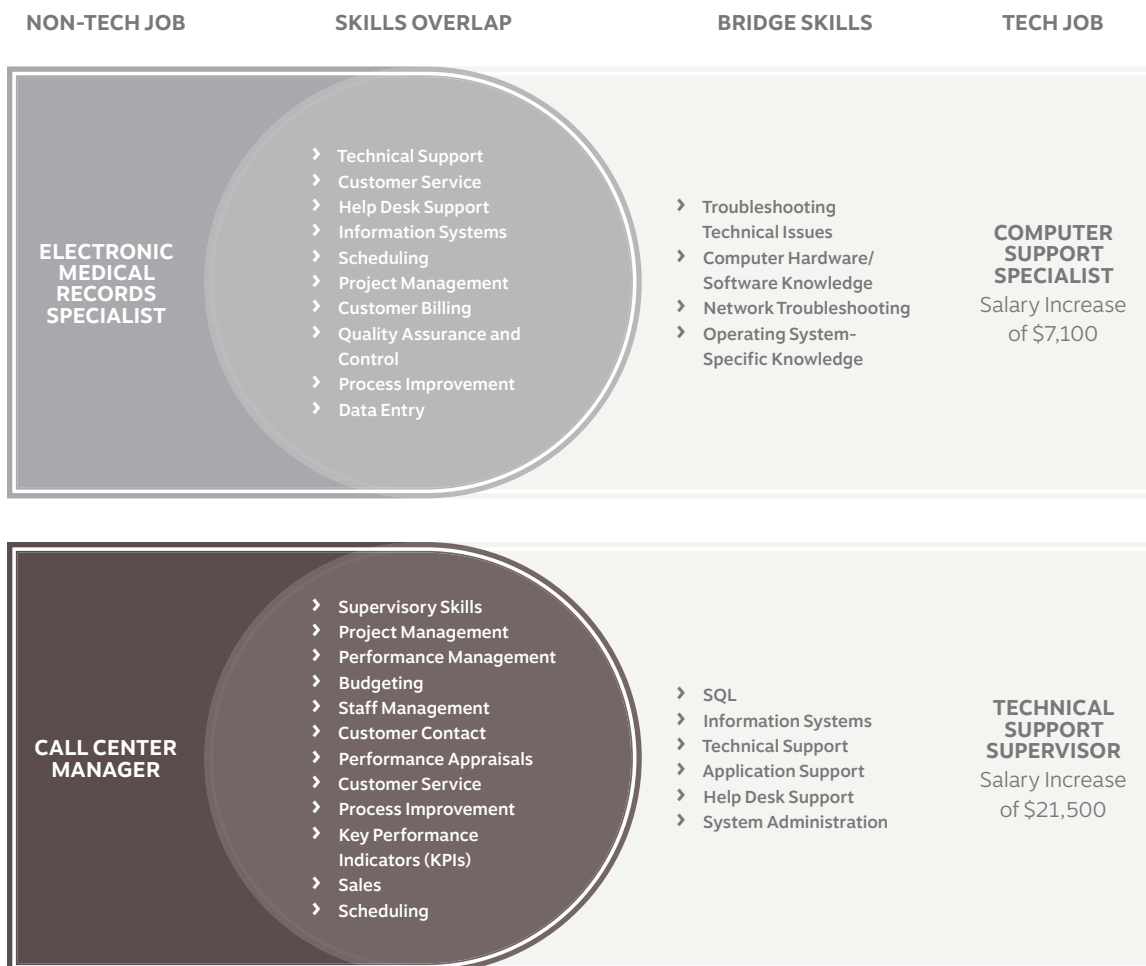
NON-TECH JOB

SKILLS OVERLAP

BRIDGE SKILLS

TECH JOB

ELECTRONIC MEDICAL RECORDS SPECIALIST

› Technical Support
› Customer Service
› Help Desk Support
› Information Systems
› Scheduling
› Project Management
› Customer Billing
› Quality Assurance and Control
› Process Improvement
› Data Entry

› Troubleshooting Technical Issues
› Computer Hardware/ Software Knowledge
› Network Troubleshooting
› Operating System-Specific Knowledge

COMPUTER SUPPORT SPECIALIST
Salary Increase of \$7,100

CALL CENTER MANAGER

› Supervisory Skills
› Project Management
› Performance Management
› Budgeting
› Staff Management
› Customer Contact
› Performance Appraisals
› Customer Service
› Process Improvement
› Key Performance Indicators (KPIs)
› Sales
› Scheduling

› SQL
› Information Systems
› Technical Support
› Application Support
› Help Desk Support
› System Administration

TECHNICAL SUPPORT SUPERVISOR
Salary Increase of \$21,500